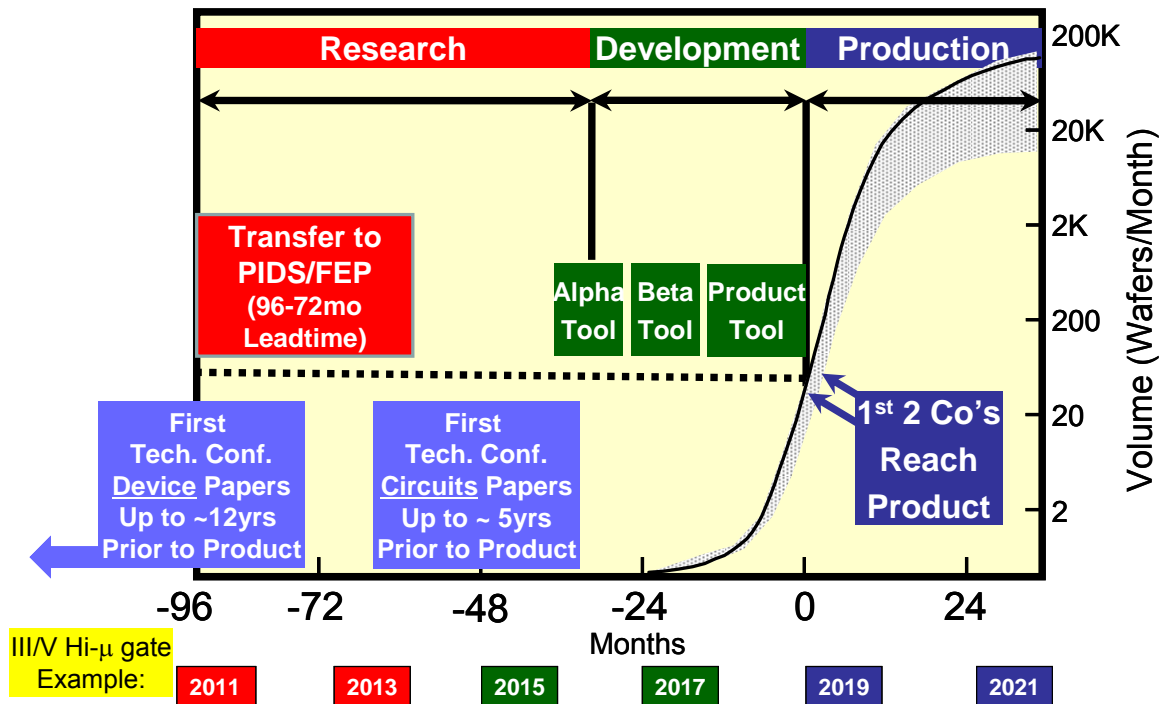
Research
Development
Production

Transfer to PIDS/FEP (96-72mo Leadtime)

Alpha Tool
Beta Tool
Product Tool

First Tech. Conf. Device Papers Up to ~12yrs Prior to Product

First Tech. Conf. Circuits Papers Up to ~ 5yrs Prior to Product

$1^{st}$ 2 Co's Reach Product

200K
20K
2K
200
20
2
Volume (Wafers/Month)

-96
-72
-48
-24
0
24
Months

III/V Hi-$\mu$ gate Example:

2011
2013
2015
2017
2019
2021